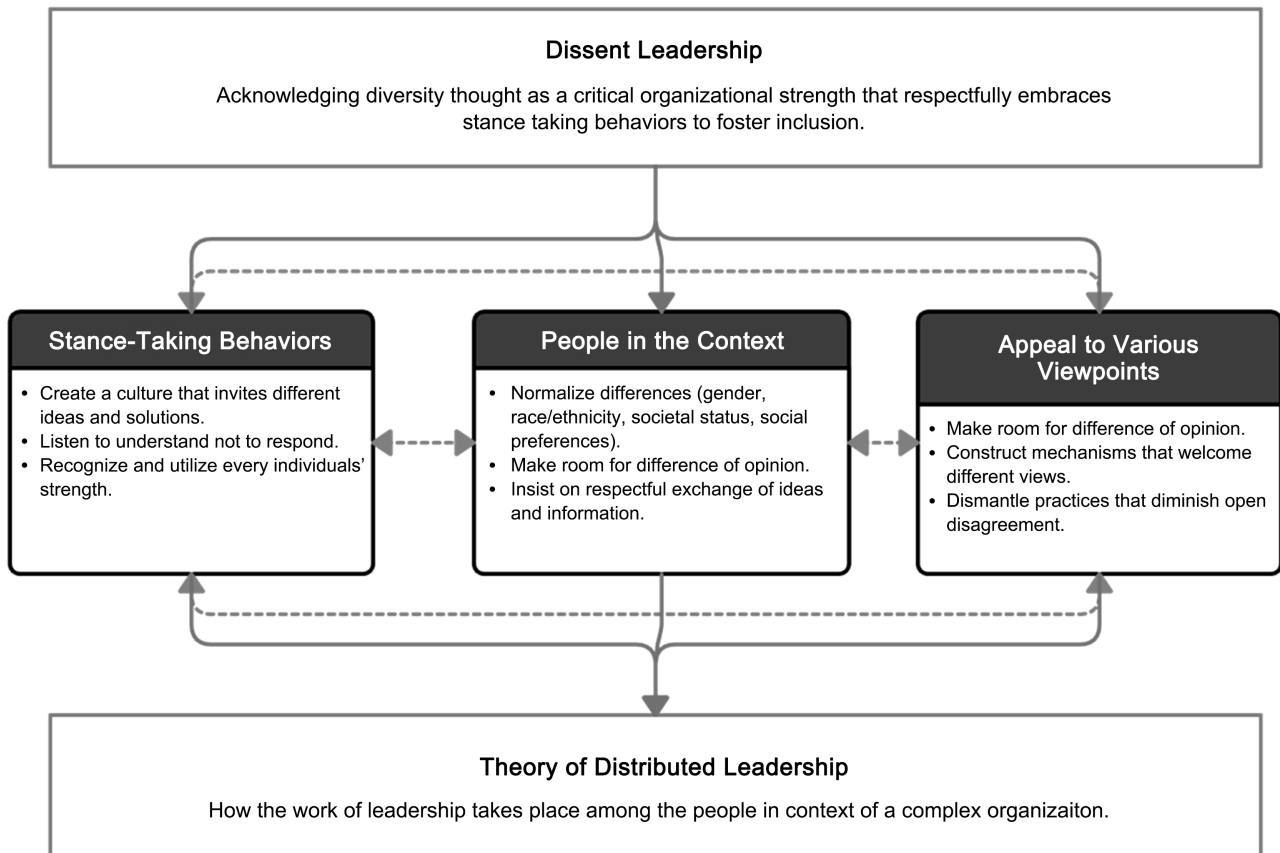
Dissent Leadership

Acknowledging diversity thought as a critical organizational strength that respectfully embraces stance taking behaviors to foster inclusion.

Stance-Taking Behaviors

- Create a culture that invites different ideas and solutions.
- Listen to understand not to respond.
- Recognize and utilize every individuals' strength.

People in the Context

- Normalize differences (gender, race/ethnicity, societal status, social preferences).
- Make room for difference of opinion.
- Insist on respectful exchange of ideas and information.

Appeal to Various Viewpoints

- Make room for difference of opinion.
- Construct mechanisms that welcome different views.
- Dismantle practices that diminish open disagreement.

Theory of Distributed Leadership

How the work of leadership takes place among the people in context of a complex organizaiton.